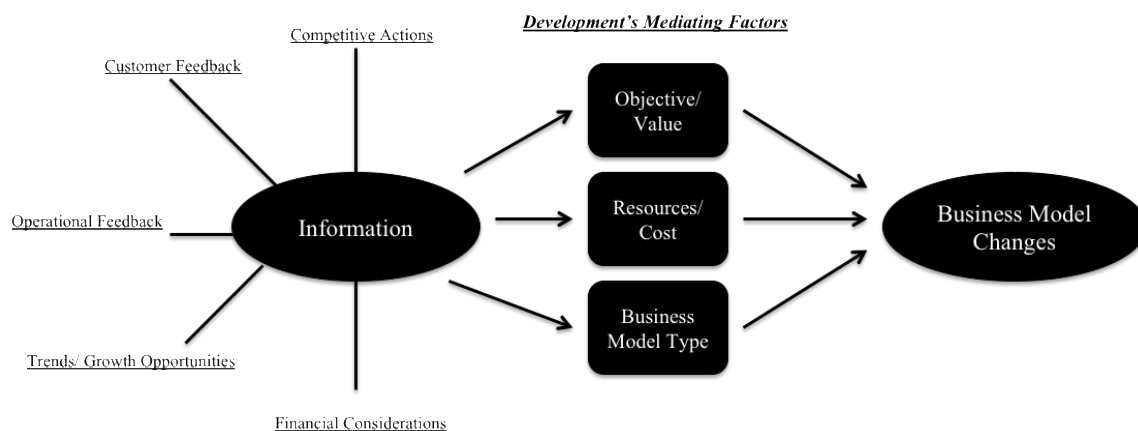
Development's Mediating Factors

Competitive Actions

Customer Feedback

Operational Feedback

Trends/ Growth Opportunities

Financial Considerations

Information

Objective/ Value

Resources/ Cost

Business Model Type

Business Model Changes